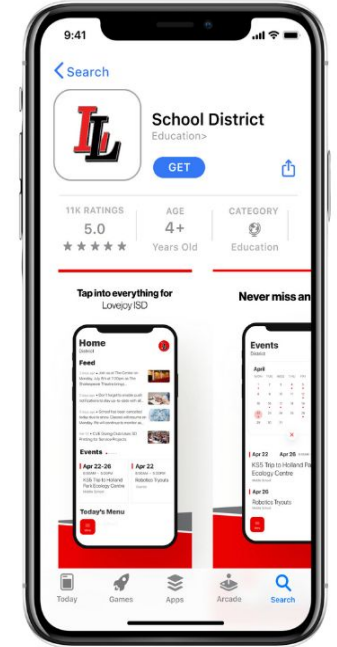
9:41

Search

LL

School District
Education>

GET

11K RATINGS
5.0
★★★★★

AGE
4+
Years Old

CATEGORY
Education

Tap into everything for
Lovejoy ISD

Home
District

Feed

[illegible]

Events

Apr 22-26
KS5 Trip to Holland Park Ecology Centre

Apr 22
Robotics Tryouts

Today's Menu

Never miss an

Events
District

April

KS5 Trip to Holland Park Ecology Centre

Apr 26
Robotics Tryouts

Today
Games
Apps
Arcade
Search